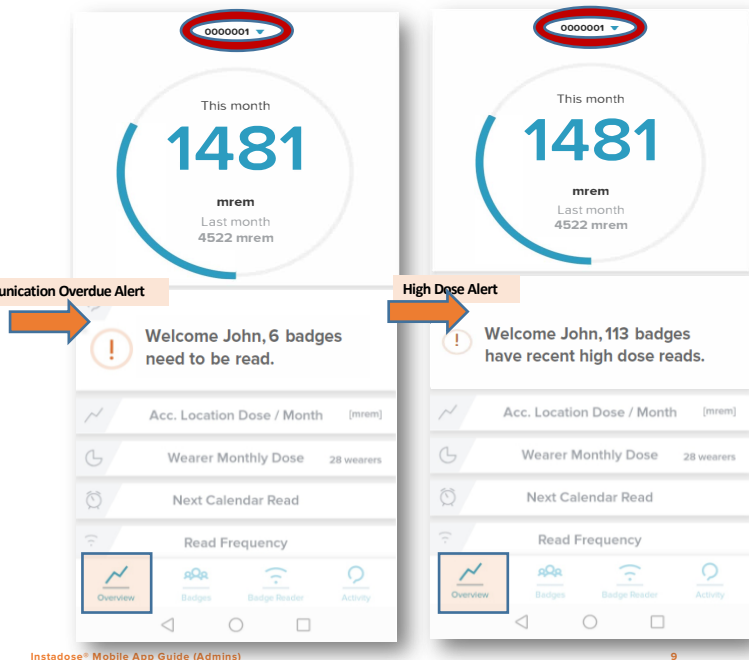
0000001

This month

1481

mrem

Last month
4522 mrem

unication Overdue Alert

Welcome John, 6 badges need to be read.

Acc. Location Dose / Month [mrem]

Wearer Monthly Dose 28 wearers

Next Calendar Read

Read Frequency

Overview Badges Badge Reader Activity

0000001

This month

1481

mrem

Last month
4522 mrem

High Dose Alert

Welcome John, 113 badges have recent high dose reads.

Acc. Location Dose / Month [mrem]

Wearer Monthly Dose 28 wearers

Next Calendar Read

Read Frequency

Overview Badges Badge Reader Activity

Instadose® Mobile App Guide (Admins)

9